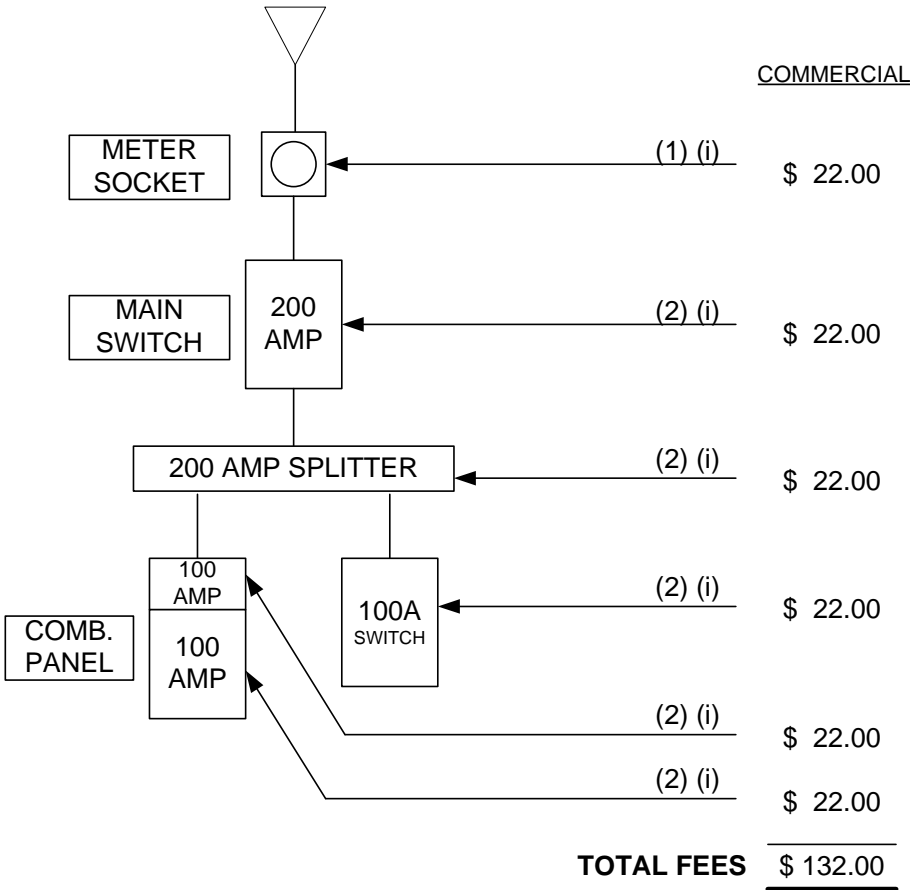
COMMERCIAL

METER SOCKET

(1) (i)

$ 22.00

MAIN SWITCH

200 AMP

(2) (i)

$ 22.00

200 AMP SPLITTER

(2) (i)

$ 22.00

100 AMP

100A SWITCH

(2) (i)

$ 22.00

COMB. PANEL

100 AMP

(2) (i)

$ 22.00

(2) (i)

$ 22.00

TOTAL FEES $ 132.00